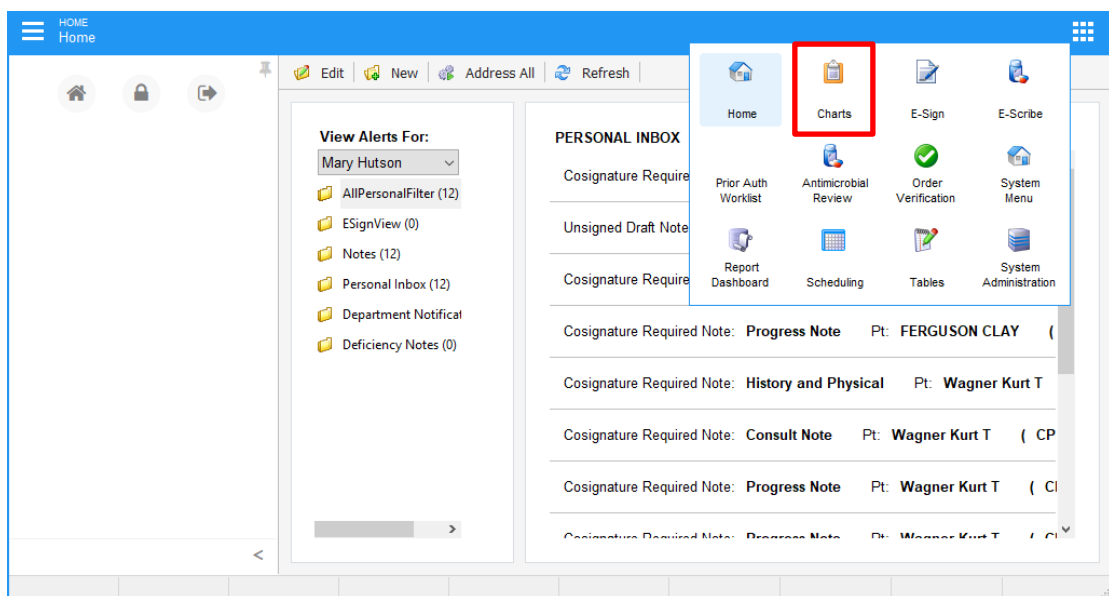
HOME
Home

Edit New Address All Refresh

View Alerts For:
Mary Hutson
AllPersonalFilter (12)
ESignView (0)
Notes (12)
Personal Inbox (12)
Department Notificat
Deficiency Notes (0)

PERSONAL INBOX
Cosignature Require
Unsigned Draft Note
Cosignature Require
Cosignature Required Note: Progress Note Pt: FERGUSON CLAY (
Cosignature Required Note: History and Physical Pt: Wagner Kurt T
Cosignature Required Note: Consult Note Pt: Wagner Kurt T ( CP
Cosignature Required Note: Progress Note Pt: Wagner Kurt T ( Cl
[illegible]

Home
Charts
E-Sign
E-Scribe
Prior Auth Worklist
Antimicrobial Review
Order Verification
System Menu
Report Dashboard
Scheduling
Tables
System Administration